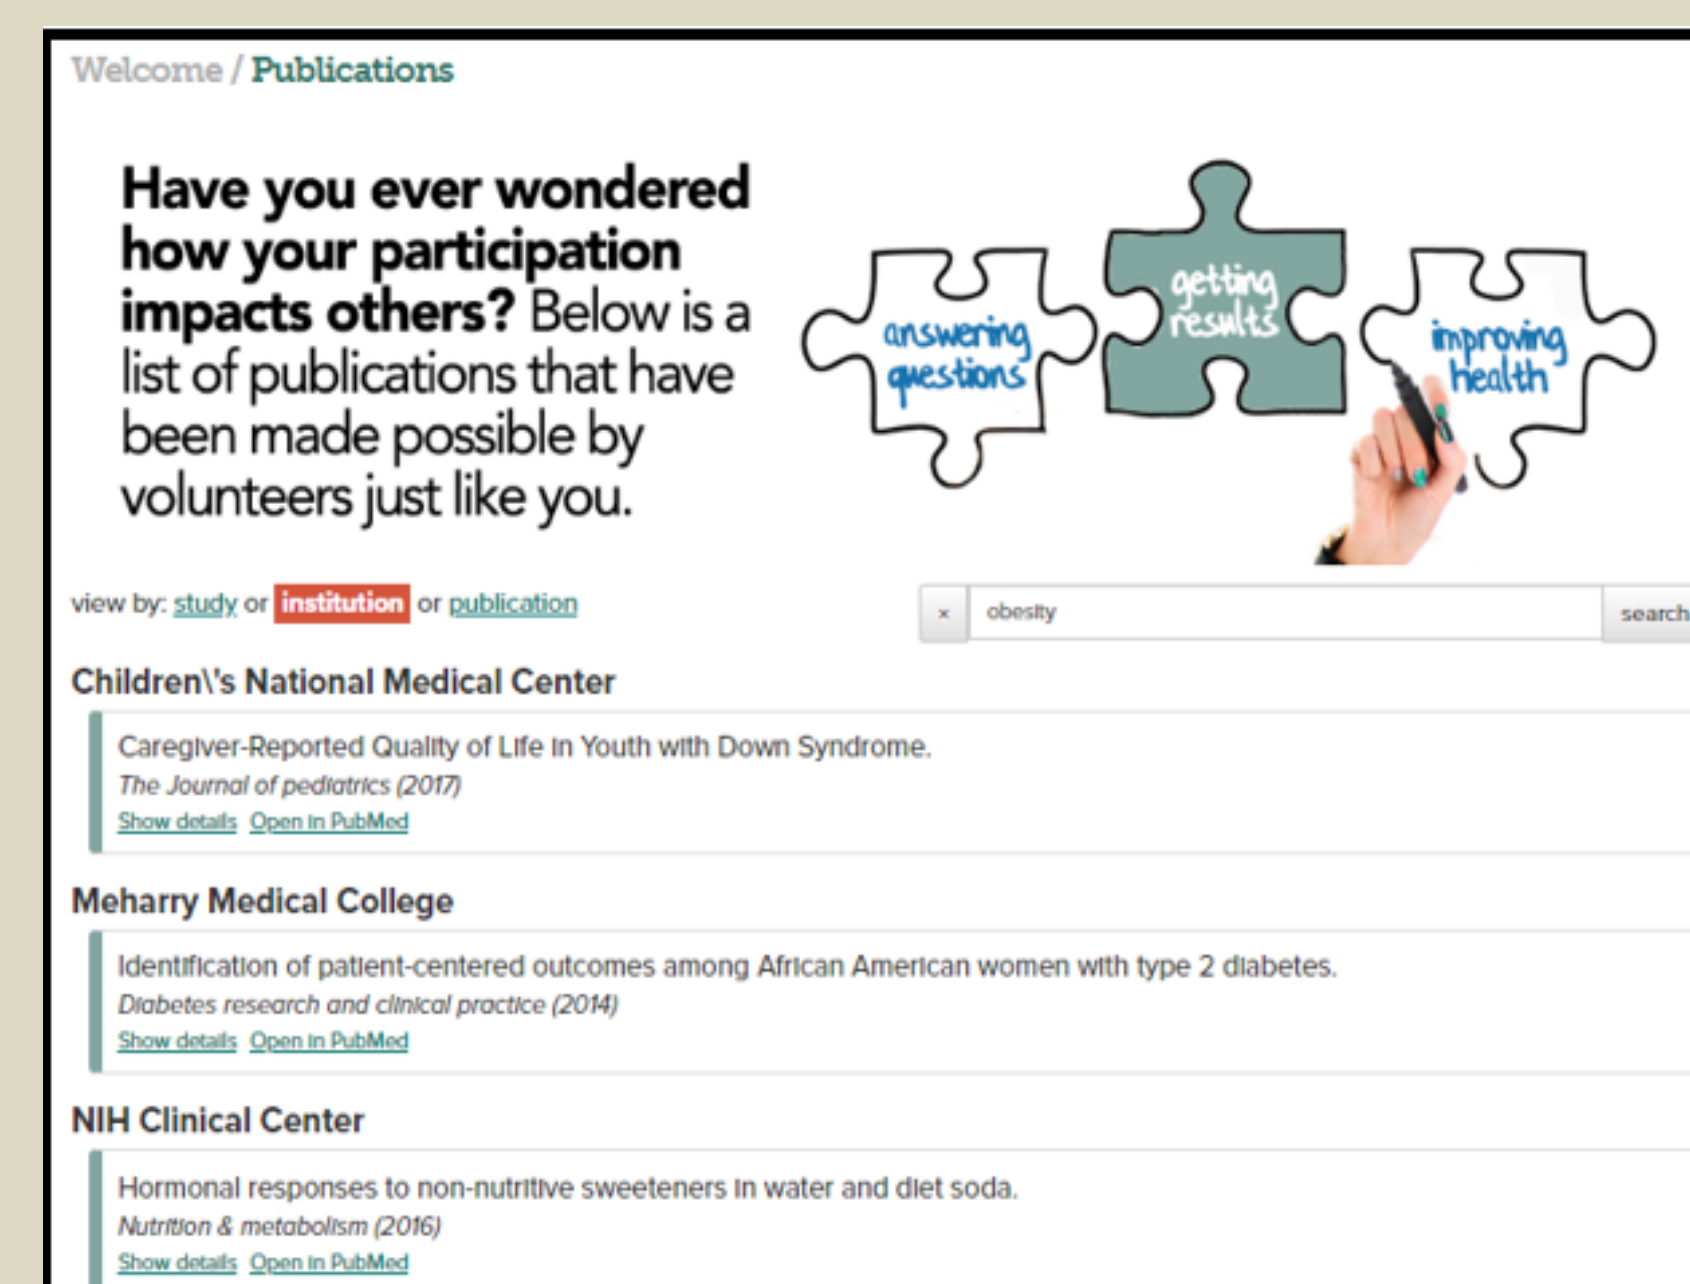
Welcome / Publications

**Have you ever wondered how your participation impacts others?** Below is a list of publications that have been made possible by volunteers just like you.

answering questions

getting results

improving health

view by: study or institution or publication

×

obesity

search

Children\'s National Medical Center

Caregiver-Reported Quality of Life in Youth with Down Syndrome.

*The Journal of pediatrics (2017)*

Show details Open in PubMed

Meharry Medical College

Identification of patient-centered outcomes among African American women with type 2 diabetes.

*Diabetes research and clinical practice (2014)*

Show details Open in PubMed

NIH Clinical Center

Hormonal responses to non-nutritive sweeteners in water and diet soda.

*Nutrition & metabolism (2016)*

Show details Open in PubMed